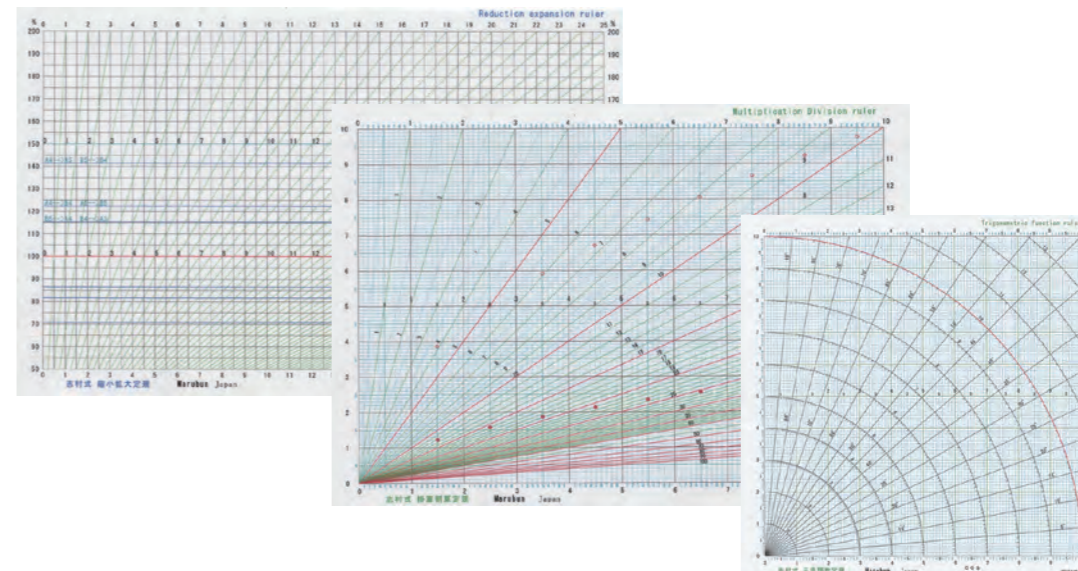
Reduction expansion ruler

%
0 1 2 3 4 5 6 7 8 9 10 11 12 13 14 15 16 17 18 19 20 21 22 23 24 25
%
200
190
180
170
160
150
140
130
120
110
100
90
80
70
60
50

0 1 2 3 4 5 6 7 8 9 10 11 12

0 1 2 3 4 5 6 7 8 9 10 11 12

0 1 2 3 4 5 6 7 8 9 10 11 12

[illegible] 縮小拡大定規 Marubun Japan

Multiplication Division ruler

0 1 2 3 4 5 6 7 8 9 10
10
9
8
7
6
5
4
3
2
1
0
11
12
13

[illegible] 掛算割算定規 Marubun Japan

Trigonometric function ruler

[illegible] Marubun Japan